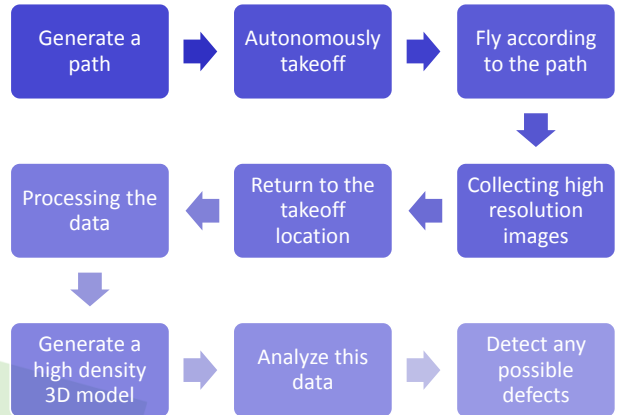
Generate a path

Autonomously takeoff

Fly according to the path

Collecting high resolution images

Return to the takeoff location

Processing the data

Generate a high density 3D model

Analyze this data

Detect any possible defects